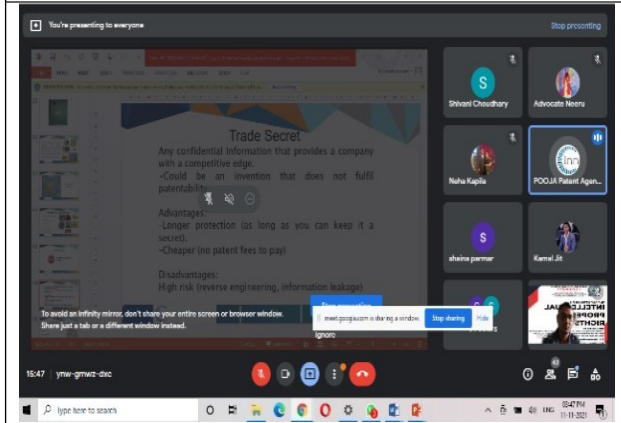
You're presenting to everyone

Stop presenting

Trade Secret

Any confidential information that provides a company with a competitive edge.

-Could be an invention that does not fulfil patentability

Advantages:

-Longer protection (as long as you can keep it a secret).

-Cheaper (no patent fees to pay)

Disadvantages:

High risk (reverse engineering, information leakage)

Shivani Choudhary

Advocate Neeru

Neha Kapila

POOJA Patent Agen...

shaina parmar

Kamal Jit

To avoid an infinity mirror, don't share your entire screen or browser window.

Share just a tab or a different window instead.

Stop presenting

Ignore

meet.google.com is sharing a window.

Stop sharing

Hide

15:47 | ymw-gmwz-dxc

Type here to search

03:47 PM

11-11-2021

ENG